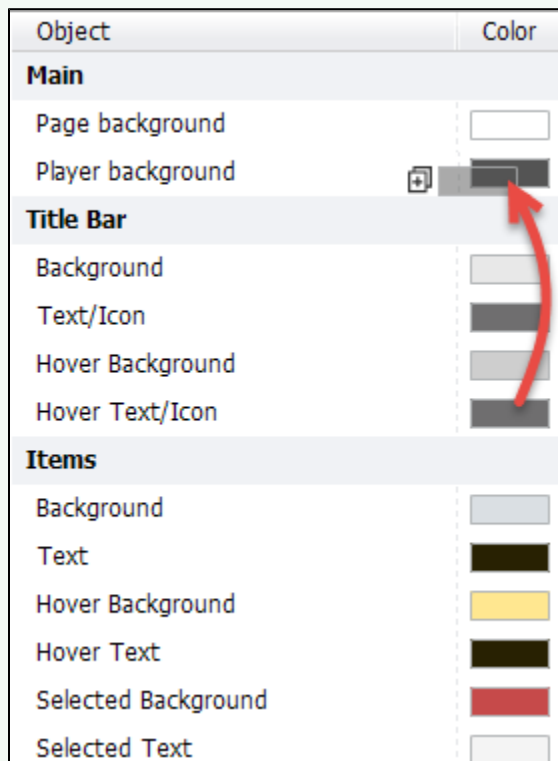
| Object | Color |
|---|---|
| **Main** | |
| Page background | |
| Player background | |
| **Title Bar** | |
| Background | |
| Text/Icon | |
| Hover Background | |
| Hover Text/Icon | |
| **Items** | |
| Background | |
| Text | |
| Hover Background | |
| Hover Text | |
| Selected Background | |
| Selected Text | |